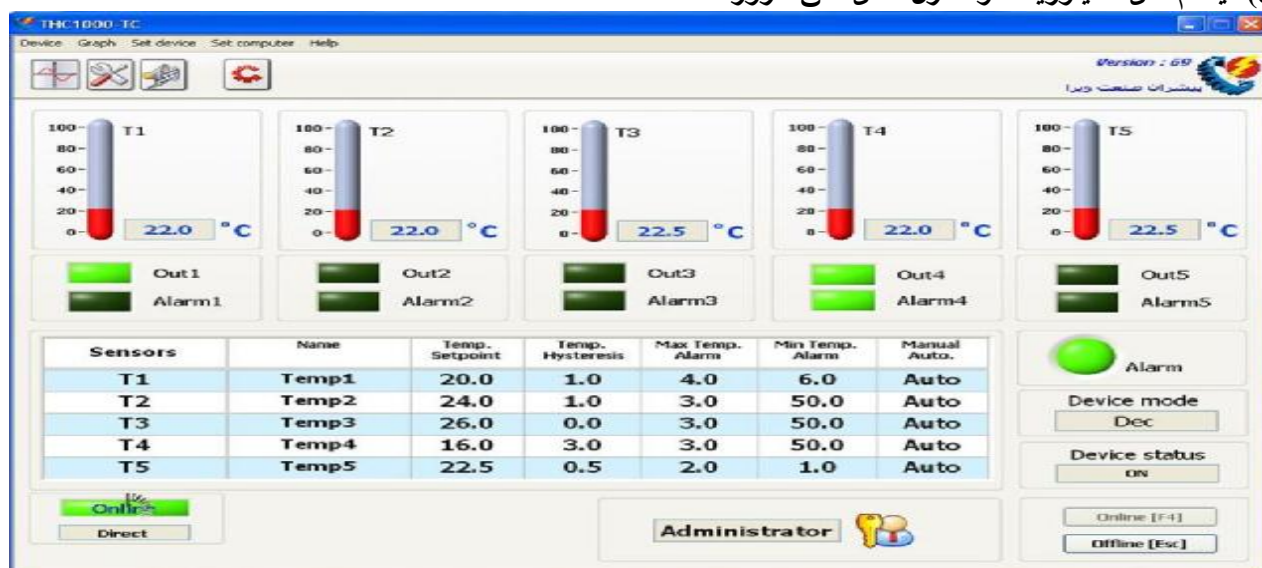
THC1000-TC

Device Graph Set device Set computer Help

Version : 69
پیشران صنعت ویرا

100
80
60
40
20
0
T1
22.0 °C

100
80
60
40
20
0
T2
22.0 °C

100
80
60
40
20
0
T3
22.5 °C

100
80
60
40
20
0
T4
22.0 °C

100
80
60
40
20
0
T5
22.5 °C

Out1
Alarm1

Out2
Alarm2

Out3
Alarm3

Out4
Alarm4

Out5
Alarm5

| Sensors | Name | Temp. Setpoint | Temp. Hysteresis | Max Temp. Alarm | Min Temp. Alarm | Manual Auto. |
|---|---|---|---|---|---|---|
| T1 | Temp1 | 20.0 | 1.0 | 4.0 | 6.0 | Auto |
| T2 | Temp2 | 24.0 | 1.0 | 3.0 | 50.0 | Auto |
| T3 | Temp3 | 26.0 | 0.0 | 3.0 | 50.0 | Auto |
| T4 | Temp4 | 16.0 | 3.0 | 3.0 | 50.0 | Auto |
| T5 | Temp5 | 22.5 | 0.5 | 2.0 | 1.0 | Auto |

Alarm

Device mode
Dec

Device status
ON

Online
Direct

Administrator

Online [F4]
Offline [Esc]